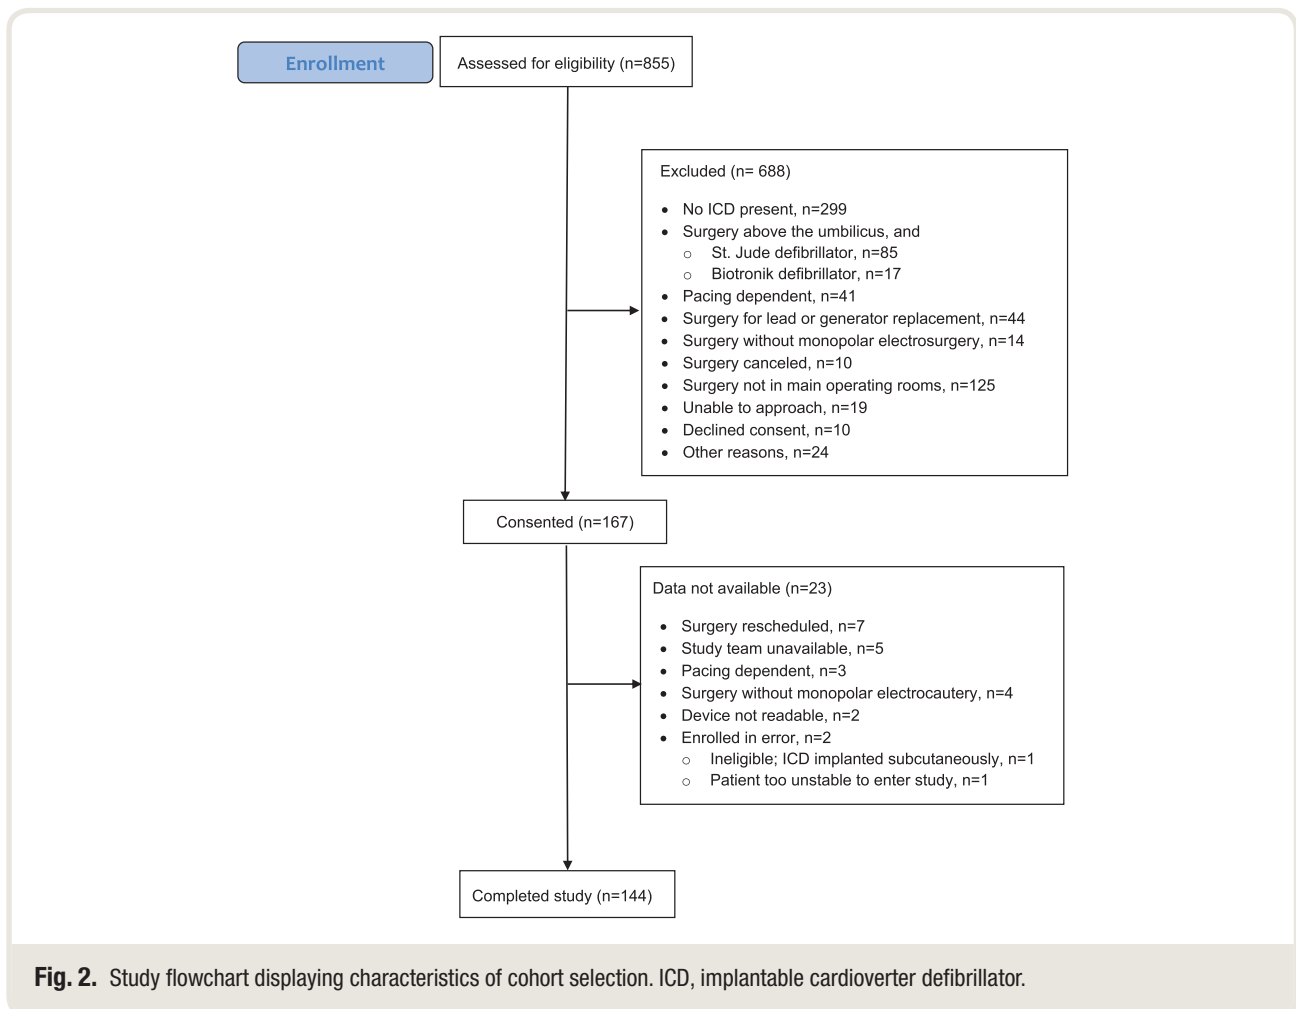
Enrollment

Assessed for eligibility (n=855)

Excluded (n= 688)

- No ICD present, n=299
- Surgery above the umbilicus, and
  - St. Jude defibrillator, n=85
  - Biotronik defibrillator, n=17
- Pacing dependent, n=41
- Surgery for lead or generator replacement, n=44
- Surgery without monopolar electrosurgery, n=14
- Surgery canceled, n=10
- Surgery not in main operating rooms, n=125
- Unable to approach, n=19
- Declined consent, n=10
- Other reasons, n=24

Consented (n=167)

Data not available (n=23)

- Surgery rescheduled, n=7
- Study team unavailable, n=5
- Pacing dependent, n=3
- Surgery without monopolar electrocautery, n=4
- Device not readable, n=2
- Enrolled in error, n=2
  - Ineligible; ICD implanted subcutaneously, n=1
  - Patient too unstable to enter study, n=1

Completed study (n=144)

Fig. 2. Study flowchart displaying characteristics of cohort selection. ICD, implantable cardioverter defibrillator.